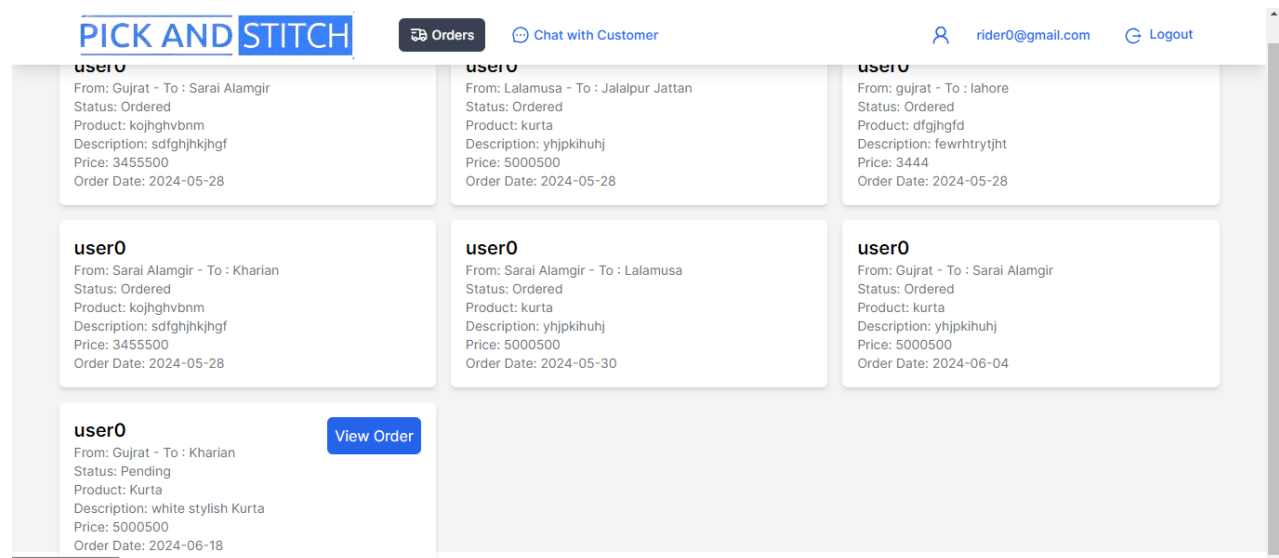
PICK AND STITCH

Orders

Chat with Customer

rider0@gmail.com

Logout

user0
From: Gujrat - To : Sarai Alamgir
Status: Ordered
Product: kojhghvbnm
Description: sdfghjhkjhgf
Price: 3455500
Order Date: 2024-05-28

user0
From: Lalamusa - To : Jalalpur Jattan
Status: Ordered
Product: kurta
Description: yhjpkihuhj
Price: 5000500
Order Date: 2024-05-28

user0
From: gujrat - To : lahore
Status: Ordered
Product: dfgjhgfd
Description: fewrhtrytjht
Price: 3444
Order Date: 2024-05-28

user0
From: Sarai Alamgir - To : Kharian
Status: Ordered
Product: kojhghvbnm
Description: sdfghjhkjhgf
Price: 3455500
Order Date: 2024-05-28

user0
From: Sarai Alamgir - To : Lalamusa
Status: Ordered
Product: kurta
Description: yhjpkihuhj
Price: 5000500
Order Date: 2024-05-30

user0
From: Gujrat - To : Sarai Alamgir
Status: Ordered
Product: kurta
Description: yhjpkihuhj
Price: 5000500
Order Date: 2024-06-04

user0
View Order
From: Gujrat - To : Kharian
Status: Pending
Product: Kurta
Description: white stylish Kurta
Price: 5000500
Order Date: 2024-06-18